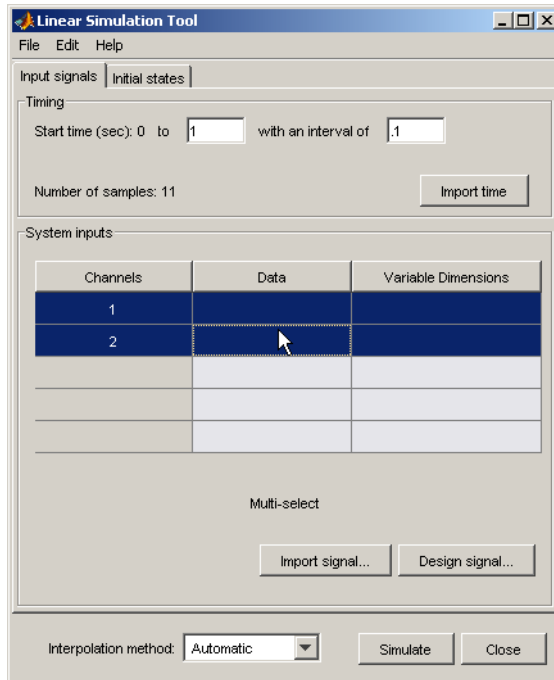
Linear Simulation Tool

File Edit Help

Input signals | Initial states

Timing

Start time (sec): 0 to 1 with an interval of .1

Number of samples: 11

Import time

System inputs

| Channels | Data | Variable Dimensions |
|---|---|---|
| 1 | | |
| 2 | | |
| | | |
| | | |
| | | |

Multi-select

Import signal... Design signal...

Interpolation method: Automatic

Simulate Close